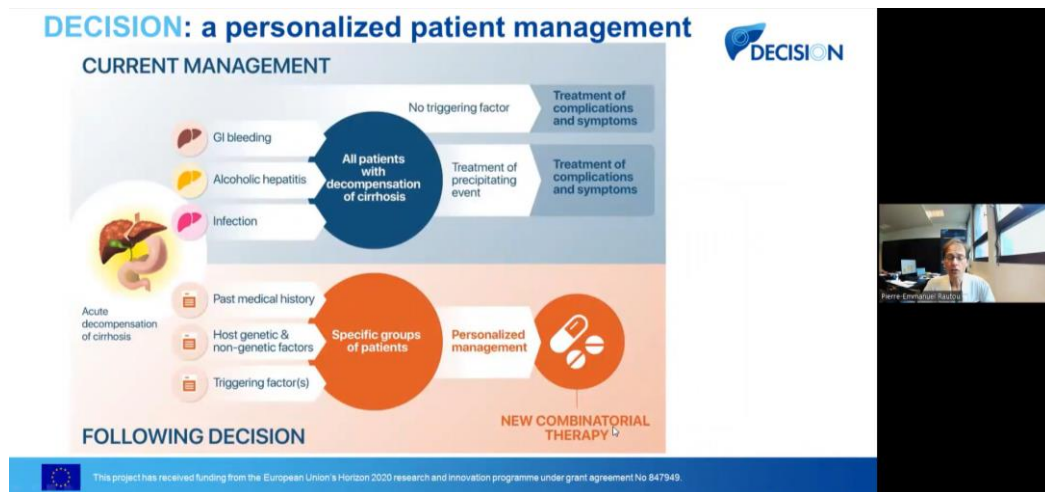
DECISION: a personalized patient management

DECISION

CURRENT MANAGEMENT

GI bleeding

Alcoholic hepatitis

Infection

All patients with decompensation of cirrhosis

No triggering factor

Treatment of complications and symptoms

Treatment of precipitating event

Treatment of complications and symptoms

Acute decompensation of cirrhosis

Past medical history

Host genetic & non-genetic factors

Triggering factor(s)

Specific groups of patients

Personalized management

NEW COMBINATORIAL THERAPY

FOLLOWING DECISION

This project has received funding from the European Union's Horizon 2020 research and innovation programme under grant agreement No 847949.

Pierre-Emmanuel Rautou